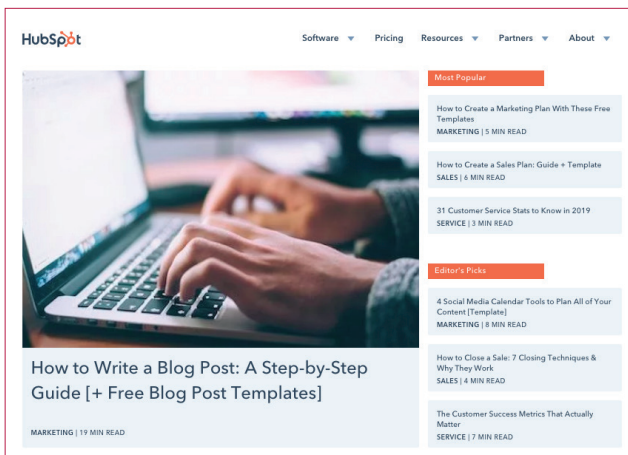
HubSpot

Software ▾ Pricing Resources ▾ Partners ▾ About ▾

How to Write a Blog Post: A Step-by-Step Guide [+ Free Blog Post Templates]

MARKETING | 19 MIN READ

Most Popular

How to Create a Marketing Plan With These Free Templates
MARKETING | 5 MIN READ

How to Create a Sales Plan: Guide + Template
SALES | 6 MIN READ

31 Customer Service Stats to Know in 2019
SERVICE | 3 MIN READ

Editor's Picks

4 Social Media Calendar Tools to Plan All of Your Content [Template]
MARKETING | 8 MIN READ

How to Close a Sale: 7 Closing Techniques & Why They Work
SALES | 4 MIN READ

The Customer Success Metrics That Actually Matter
SERVICE | 7 MIN READ